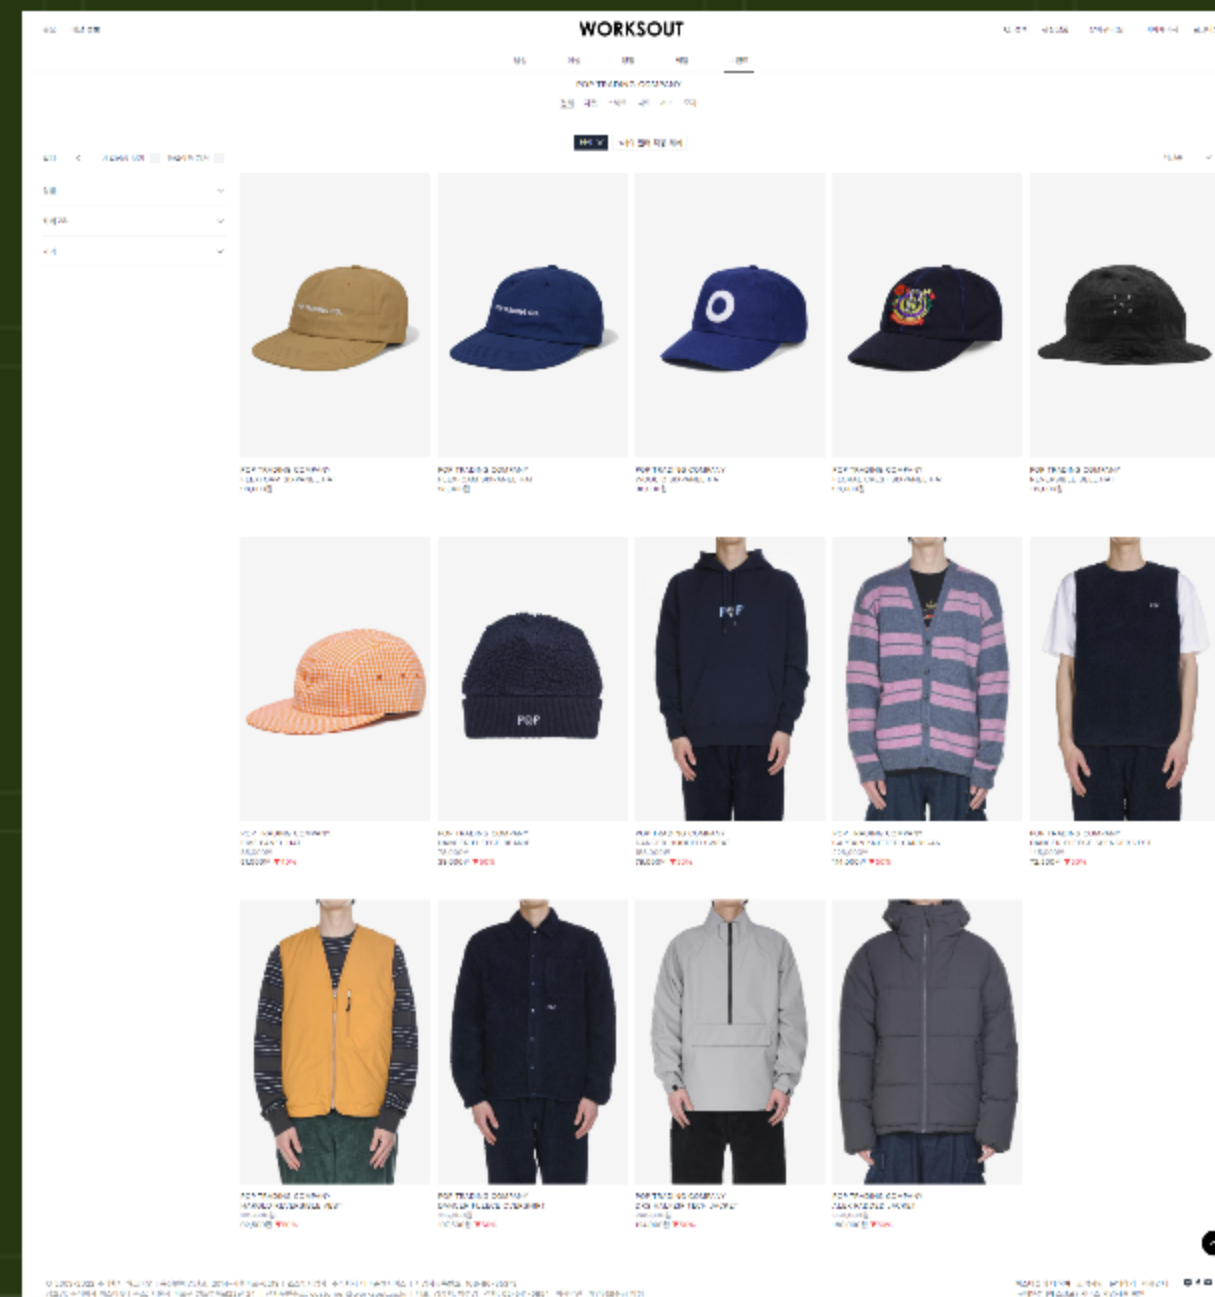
WORKSOUT

POP TRADING COMPANY

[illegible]

POP TRADING COMPANY
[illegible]

POP TRADING COMPANY
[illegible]

POP TRADING COMPANY
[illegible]

POP TRADING COMPANY
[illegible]

POP TRADING COMPANY
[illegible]

POP

POP

POP

POP TRADING COMPANY
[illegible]

POP TRADING COMPANY
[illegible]

POP TRADING COMPANY
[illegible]

POP TRADING COMPANY
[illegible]

POP TRADING COMPANY
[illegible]

POP TRADING COMPANY
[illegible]

POP TRADING COMPANY
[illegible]

POP TRADING COMPANY
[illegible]

POP TRADING COMPANY
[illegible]

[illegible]